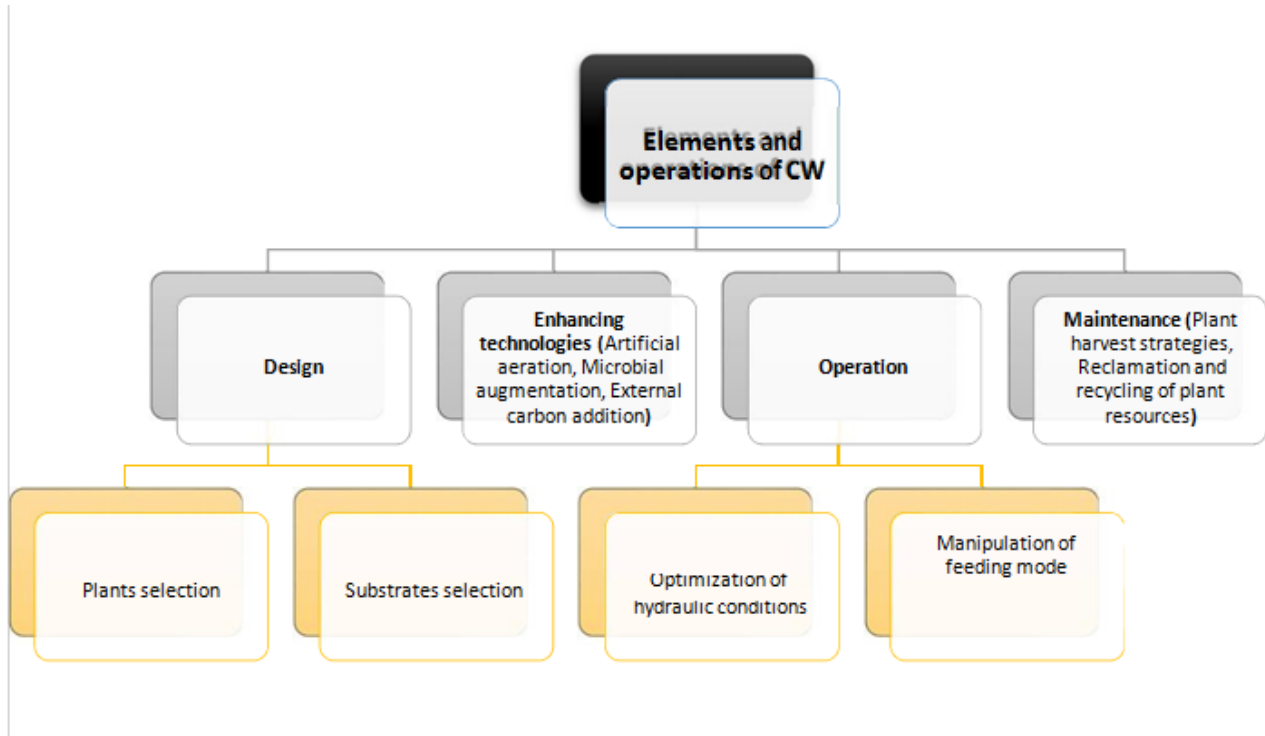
Elements and operations of CW

Design

Enhancing technologies (Artificial aeration, Microbial augmentation, External carbon addition)

Operation

Maintenance (Plant harvest strategies, Reclamation and recycling of plant resources)

Plants selection

Substrates selection

Optimization of hydraulic conditions

Manipulation of feeding mode